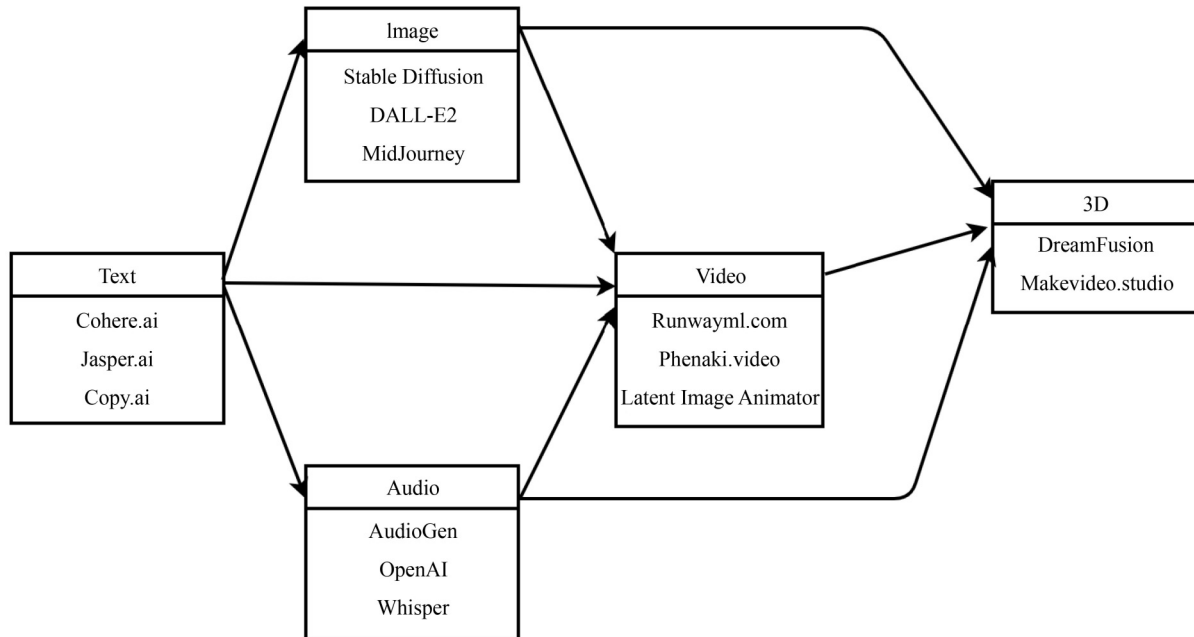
lmage

Stable Diffusion

DALL-E2

MidJourney

Text

Cohere.ai

Jasper.ai

Copy.ai

Video

Runwayml.com

Phenaki.video

Latent Image Animator

3D

DreamFusion

Makevideo.studio

Audio

AudioGen

OpenAI

Whisper